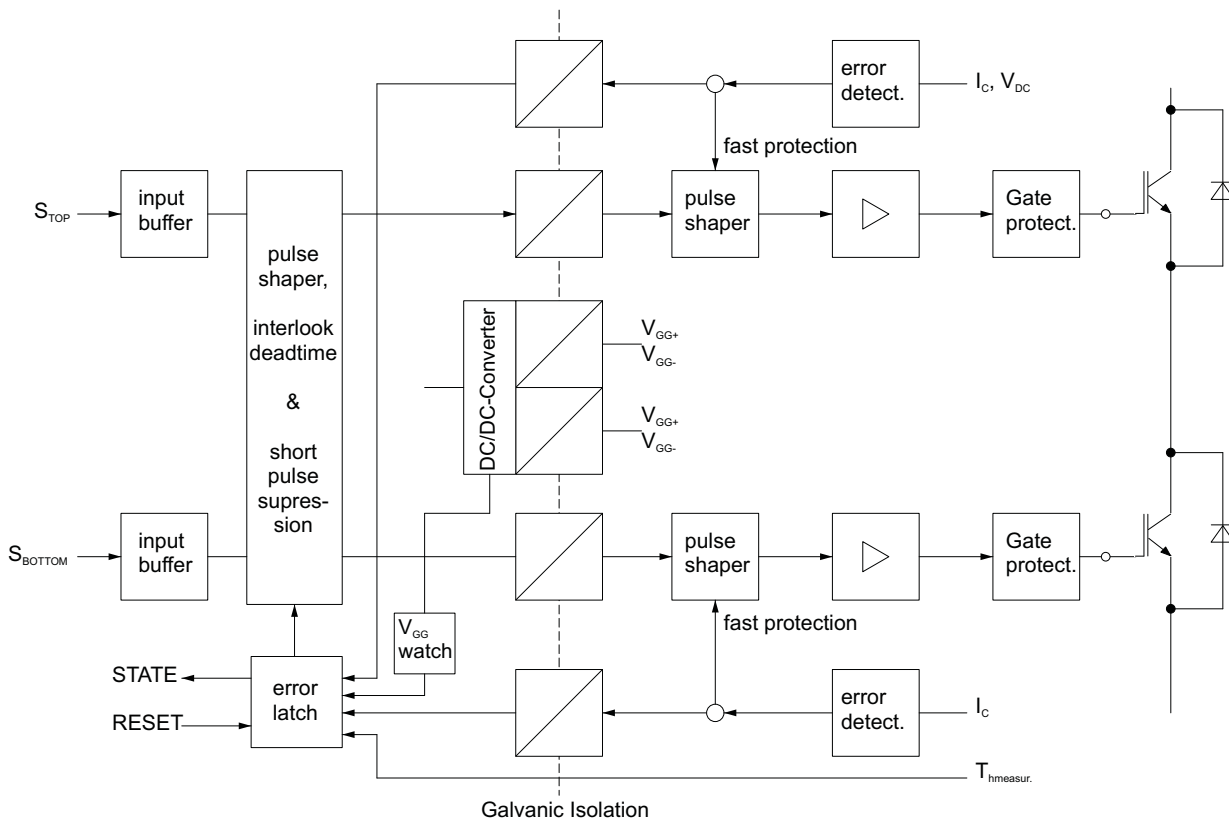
error detect.

$I_C$, $V_{DC}$

fast protection

$S_{TOP}$

input buffer

pulse shaper

Gate protect.

pulse shaper,

interlook deadtime

&

short pulse supres-sion

DC/DC-Converter

$V_{GG+}$
$V_{GG-}$

$V_{GG+}$
$V_{GG-}$

$S_{BOTTOM}$

input buffer

pulse shaper

Gate protect.

fast protection

$V_{GG}$ watch

STATE

RESET

error latch

error detect.

$I_C$

$T_{hmeasur.}$

Galvanic Isolation